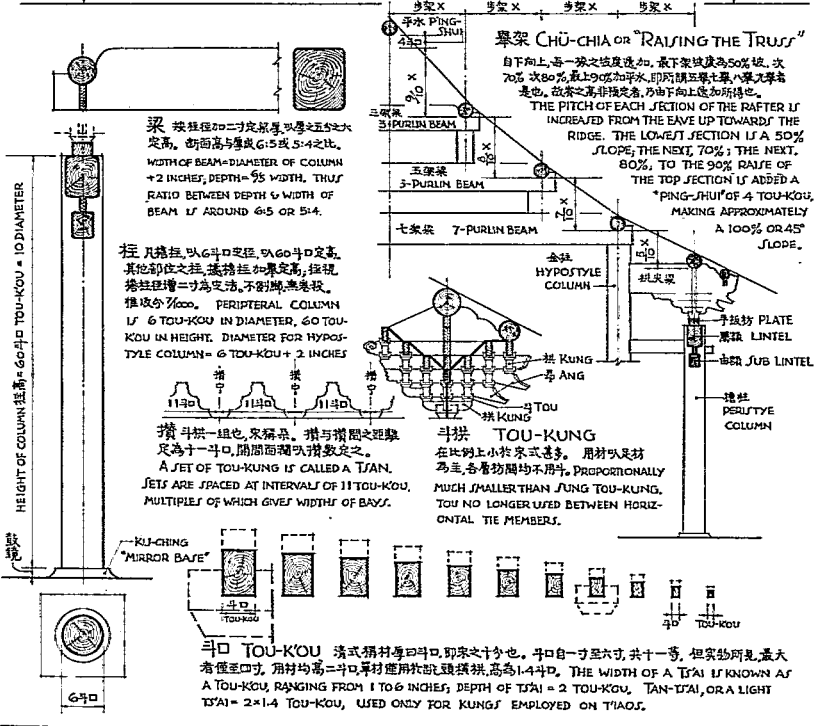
步架X 步架X 步架X 步架X 步架X

平水 PING-SHUI
4斗口
9/10
8/10
7/10
5/10

舉架 CHŪ-CHIA OR "RAISING THE TRUSS"
自下向上,每一架之坡度遞加。最下架坡度為50%坡,次70%,次80%,最上90%加平水,即所謂五舉六舉七舉八舉九舉者是也。故若之高非預定者,乃由下向上遞加所得也。
THE PITCH OF EACH SECTION OF THE RAFTER IS INCREASED FROM THE EAVE UP TOWARDS THE RIDGE. THE LOWEST SECTION IS A 50% SLOPE; THE NEXT, 70%; THE NEXT, 80%; TO THE 90% RAISE OF THE TOP SECTION IS ADDED A "PING-SHUI" OF 4 TOU-KOU, MAKING APPROXIMATELY A 100% OR 45° SLOPE.

三架梁 3-PURLIN BEAM
五架梁 5-PURLIN BEAM
七架梁 7-PURLIN BEAM
金柱 HYPOSTYLE COLUMN
挑尖梁
平板枋 PLATE
額枋 LINTEL
由額 SUB LINTEL
檐柱 PERISTYLE COLUMN

梁 按柱徑加二寸定梁厚,以厚之五分之六定高。斷面高與寬約6:5或5:4之比。
WIDTH OF BEAM=DIAMETER OF COLUMN +2 INCHES; DEPTH=6/5 WIDTH. THUS RATIO BETWEEN DEPTH & WIDTH OF BEAM IS AROUND 6:5 OR 5:4.

柱 凡檐柱,以6斗口定徑,以60斗口定高,其他部位之柱,隨檐柱加舉定高;徑視檐柱徑增二寸為定法。不側腳,無卷殺。推收分7/1000。 PERIPTERAL COLUMN IS 6 TOU-KOU IN DIAMETER, 60 TOU-KOU IN HEIGHT. DIAMETER FOR HYPOSTYLE COLUMN= 6 TOU-KOU+ 2 INCHES

HEIGHT OF COLUMN 柱高=60斗口 TOU-KOU = 10 DIAMETER

攢中 攢中 攢中
11斗口 11斗口 11斗口

攢 斗拱一組也,宋稱朵。攢與攢間之距離定為十一斗口,開間面闊以攢數定之。
A SET OF TOU-KUNG IS CALLED A TSAN. SETS ARE SPACED AT INTERVALS OF 11 TOU-KOU, MULTIPLES OF WHICH GIVES WIDTHS OF BAYS.

拱 KUNG
昂 ANG
斗 TOU
拱 KUNG

斗拱 TOU-KUNG
在比例上小於宋式甚多。用材以足材為主,各層枋間均不用栔。PROPORTIONALLY MUCH SMALLER THAN SUNG TOU-KUNG. TOU NO LONGER USED BETWEEN HORIZONTAL TIE MEMBERS.

鼓鏡 KU-CHING "MIRROR BASE"
6斗口

斗口 1 TOU-KOU
斗口 TOU-KOU

斗口 TOU-K'OU 清式稱材厚曰斗口,即宋之十分也。斗口自一寸至六寸,共十一等。但實物所見,最大者僅五寸。用材均高二斗口,單材運用於正頭横拱,高為1.4斗口。THE WIDTH OF A TS'AI IS KNOWN AS A TOU-KOU, RANGING FROM 1 TO 6 INCHES; DEPTH OF TS'AI = 2 TOU-KOU. TAN-TS'AI, OR A LIGHT TS'AI= 2×1.4 TOU-KOU, USED ONLY FOR KUNGS EMPLOYED ON T'IAOS.